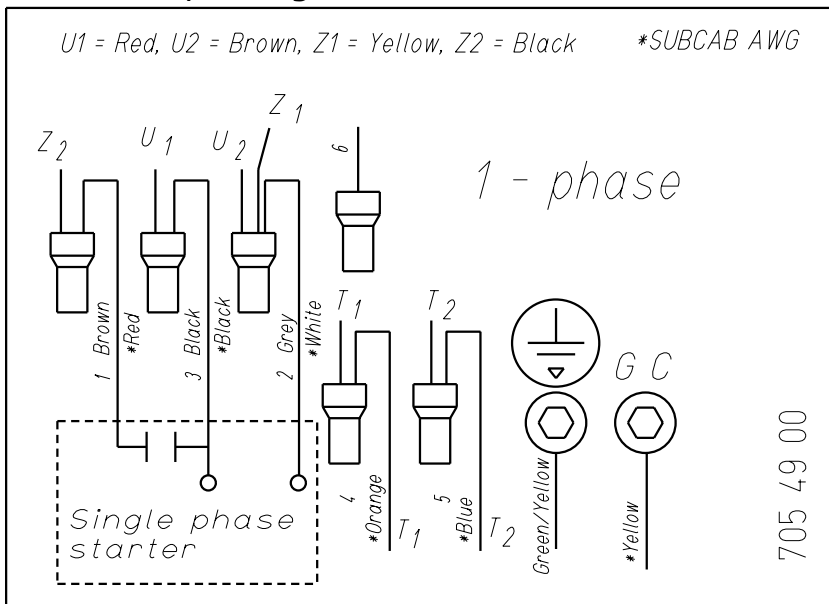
U1 = Red, U2 = Brown, Z1 = Yellow, Z2 = Black

*SUBCAB AWG

$Z_2$

$U_1$

$U_2$

$Z_1$

6

1 - phase

1 Brown

*Red

3 Black

*Black

2 Grey

*White

$T_1$

$T_2$

G C

Single phase starter

4

*Orange

$T_1$

5

*Blue

$T_2$

Green/Yellow

*Yellow

705 49 00